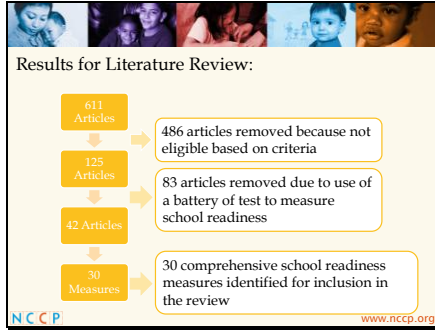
Results for Literature Review:

611 Articles

486 articles removed because not eligible based on criteria

125 Articles

83 articles removed due to use of a battery of test to measure school readiness

42 Articles

30 Measures

30 comprehensive school readiness measures identified for inclusion in the review

NCCP

www.nccp.org